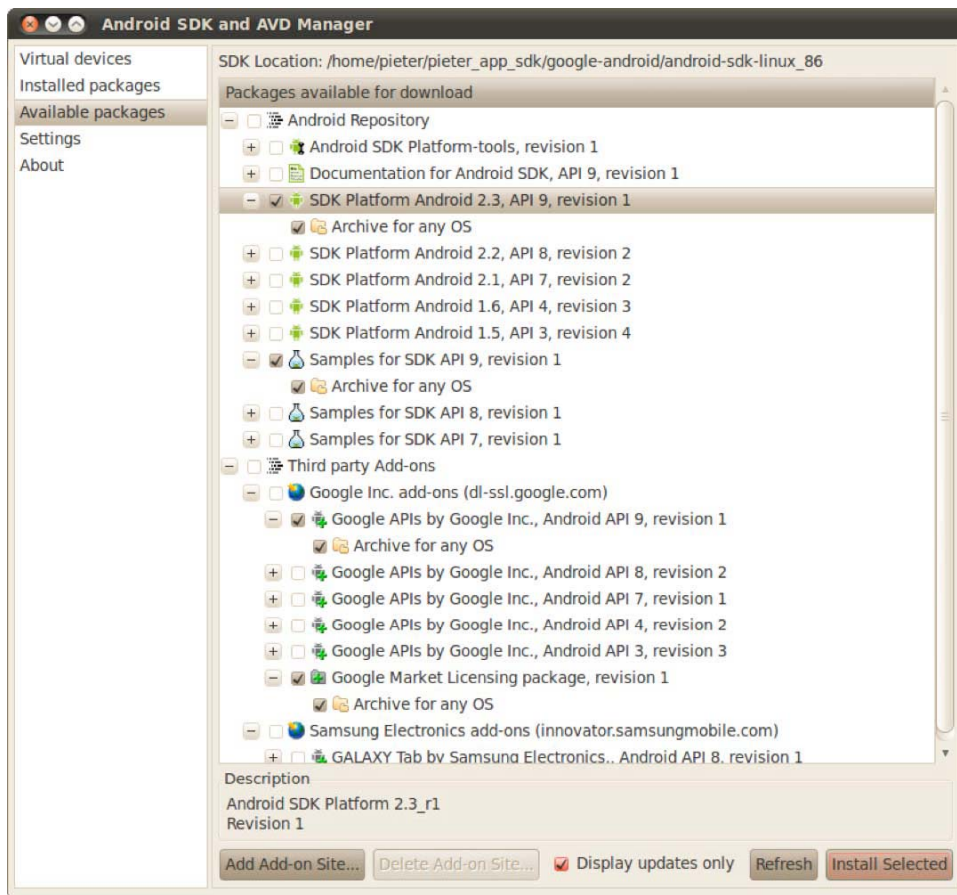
Android SDK and AVD Manager

Virtual devices
Installed packages
Available packages
Settings
About

SDK Location: /home/pieter/pieter_app_sdk/google-android/android-sdk-linux_86

Packages available for download

Android Repository
Android SDK Platform-tools, revision 1
Documentation for Android SDK, API 9, revision 1
SDK Platform Android 2.3, API 9, revision 1
Archive for any OS
SDK Platform Android 2.2, API 8, revision 2
SDK Platform Android 2.1, API 7, revision 2
SDK Platform Android 1.6, API 4, revision 3
SDK Platform Android 1.5, API 3, revision 4
Samples for SDK API 9, revision 1
Archive for any OS
Samples for SDK API 8, revision 1
Samples for SDK API 7, revision 1
Third party Add-ons
Google Inc. add-ons (dl-ssl.google.com)
Google APIs by Google Inc., Android API 9, revision 1
Archive for any OS
Google APIs by Google Inc., Android API 8, revision 2
Google APIs by Google Inc., Android API 7, revision 1
Google APIs by Google Inc., Android API 4, revision 2
Google APIs by Google Inc., Android API 3, revision 3
Google Market Licensing package, revision 1
Archive for any OS
Samsung Electronics add-ons (innovator.samsungmobile.com)
GALAXY Tab by Samsung Electronics., Android API 8, revision 1

Description
Android SDK Platform 2.3_r1
Revision 1

Add Add-on Site...
Delete Add-on Site...
Display updates only
Refresh
Install Selected